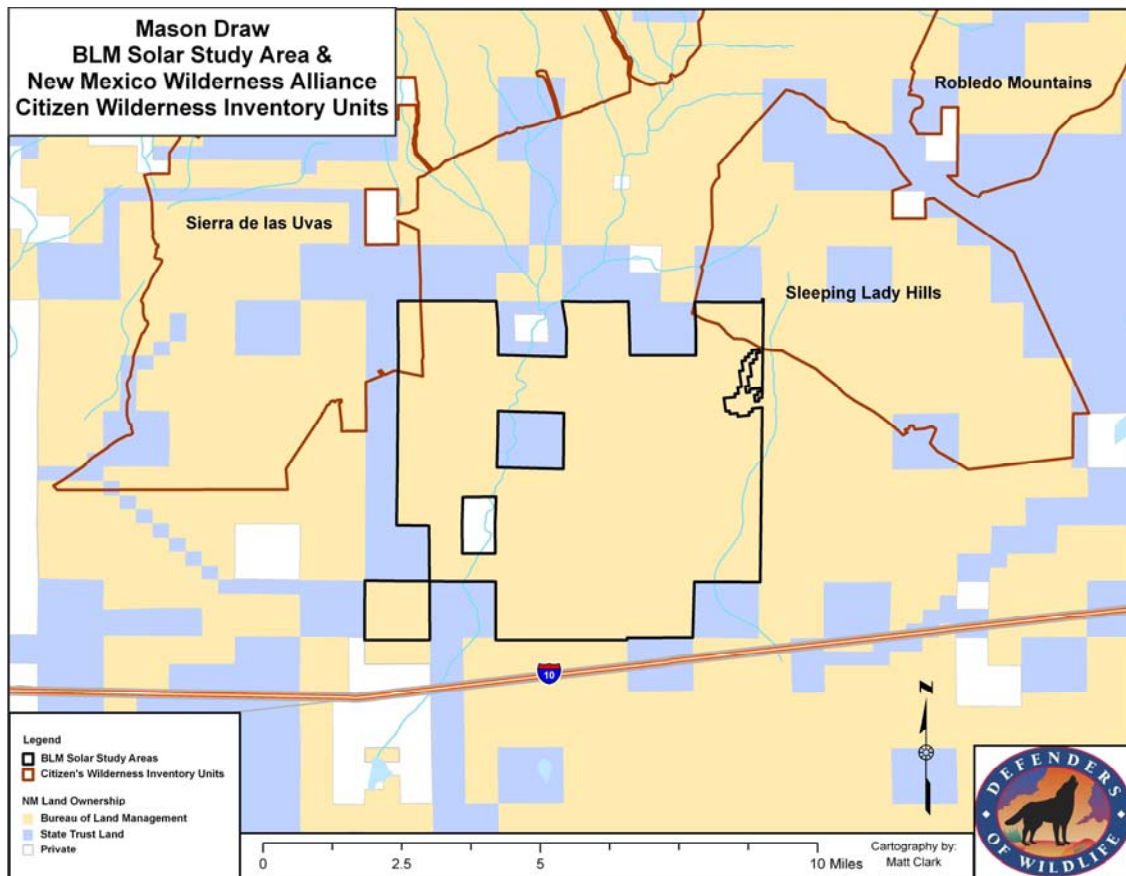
Mason Draw
BLM Solar Study Area &
New Mexico Wilderness Alliance
Citizen Wilderness Inventory Units

Robledo Mountains

Sierra de las Uvas

Sleeping Lady Hills

10

N

Legend
BLM Solar Study Areas
Citizen's Wilderness Inventory Units

NM Land Ownership
Bureau of Land Management
State Trust Land
Private

0 2.5 5 10 Miles

Cartography by:
Matt Clark

DEFENDERS OF WILDLIFE